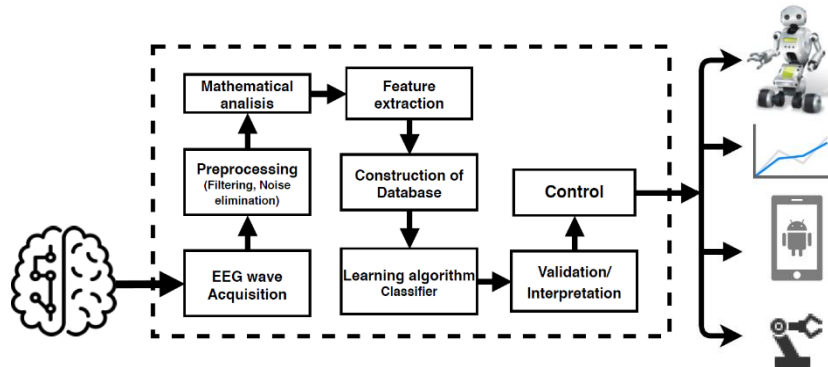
Mathematical analisis

Feature extraction

Preprocessing (Filtering, Noise elimination)

Construction of Database

Control

EEG wave Acquisition

Learning algorithm Classifier

Validation/ Interpretation